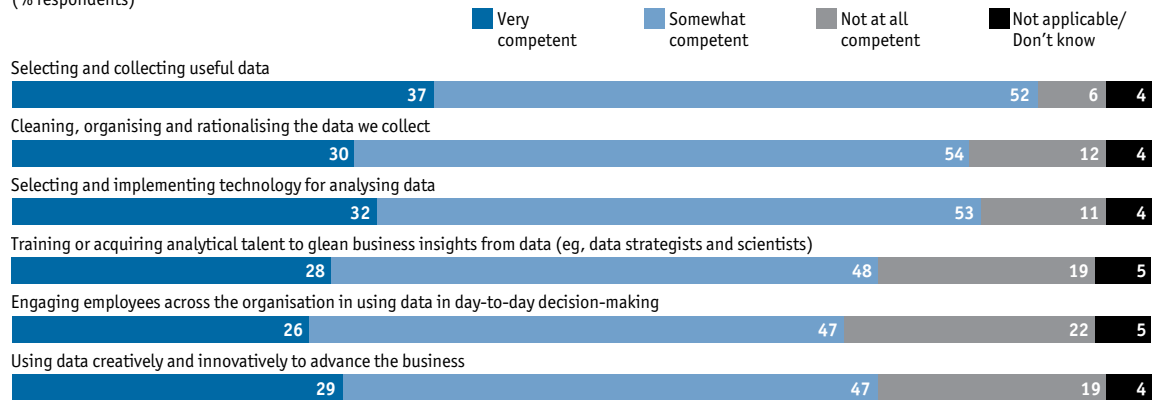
(% respondents)

Very competent
Somewhat competent
Not at all competent
Not applicable/ Don't know

Selecting and collecting useful data
37 52 6 4

Cleaning, organising and rationalising the data we collect
30 54 12 4

Selecting and implementing technology for analysing data
32 53 11 4

Training or acquiring analytical talent to glean business insights from data (eg, data strategists and scientists)
28 48 19 5

Engaging employees across the organisation in using data in day-to-day decision-making
26 47 22 5

Using data creatively and innovatively to advance the business
29 47 19 4